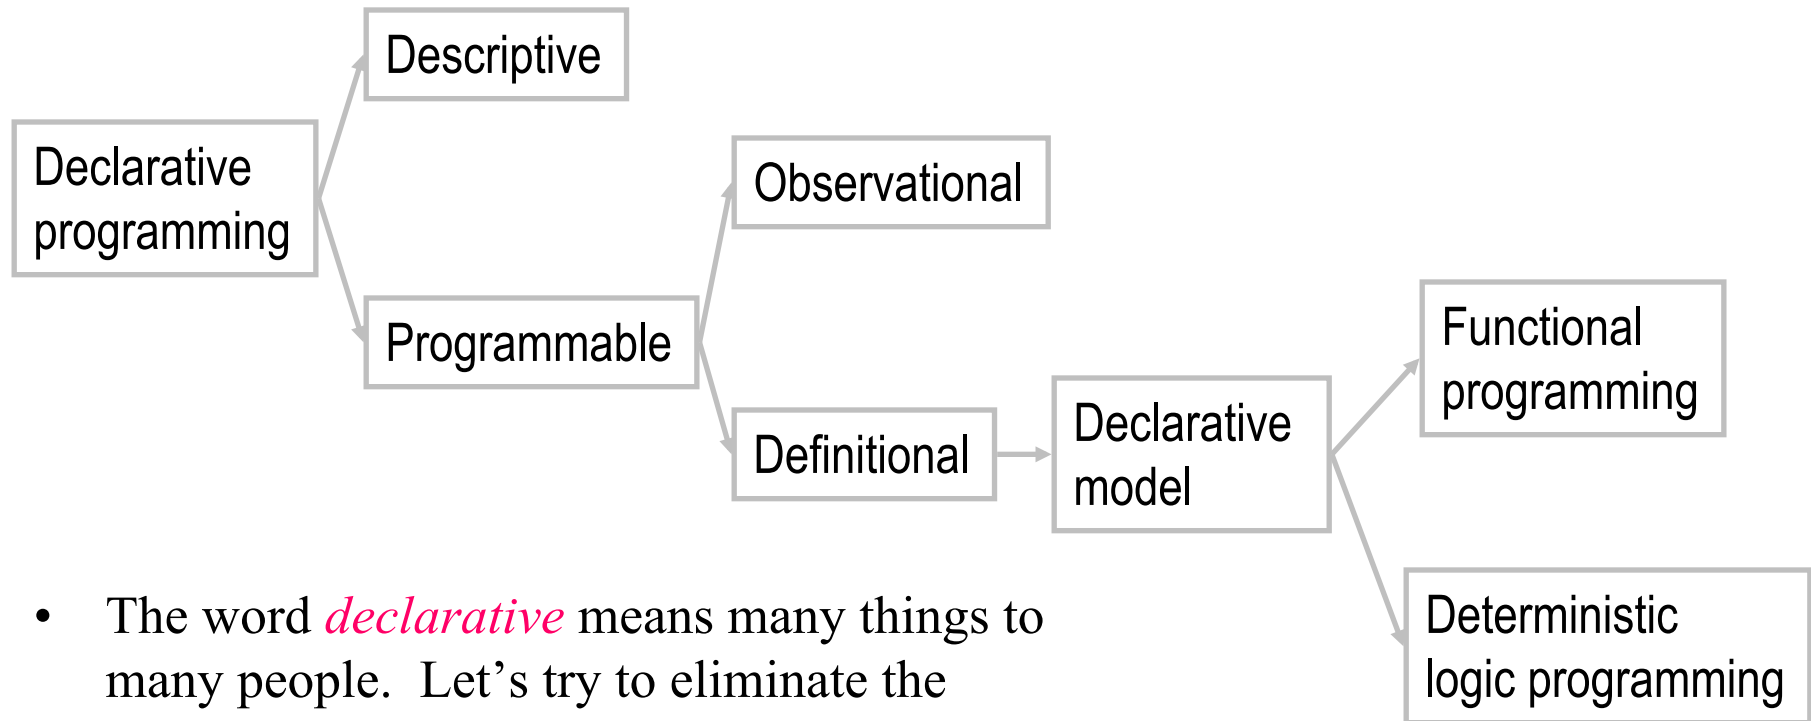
Descriptive

Declarative programming

Observational

Programmable

Functional programming

Definitional

Declarative model

Deterministic logic programming

• The word *declarative* means many things to many people. Let’s try to eliminate the